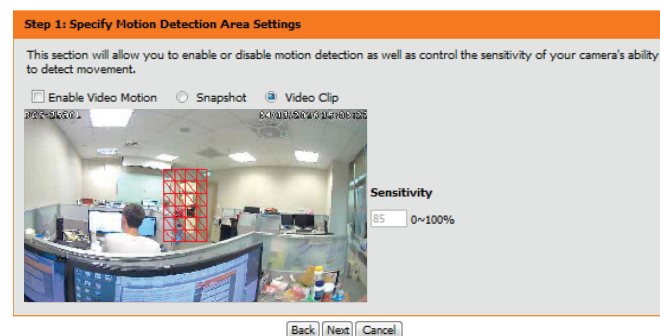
Step 1: Specify Motion Detection Area Settings

This section will allow you to enable or disable motion detection as well as control the sensitivity of your camera's ability to detect movement.

Enable Video Motion Snapshot Video Clip

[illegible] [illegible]

Sensitivity

85 0~100%

Back Next Cancel